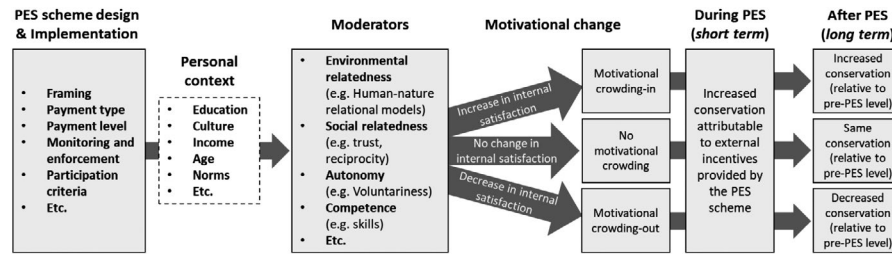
PES scheme design & Implementation

- Framing
- Payment type
- Payment level
- Monitoring and enforcement
- Participation criteria
- Etc.

Personal context

- Education
- Culture
- Income
- Age
- Norms
- Etc.

Moderators

- Environmental relatedness (e.g. Human-nature relational models)
- Social relatedness (e.g. trust, reciprocity)
- Autonomy (e.g. Voluntariness)
- Competence (e.g. skills)
- Etc.

Motivational change

Increase in internal satisfaction

No change in internal satisfaction

Decrease in internal satisfaction

Motivational crowding-in

No motivational crowding

Motivational crowding-out

During PES (short term)

Increased conservation attributable to external incentives provided by the PES scheme

After PES (long term)

Increased conservation (relative to pre-PES level)

Same conservation (relative to pre-PES level)

Decreased conservation (relative to pre-PES level)